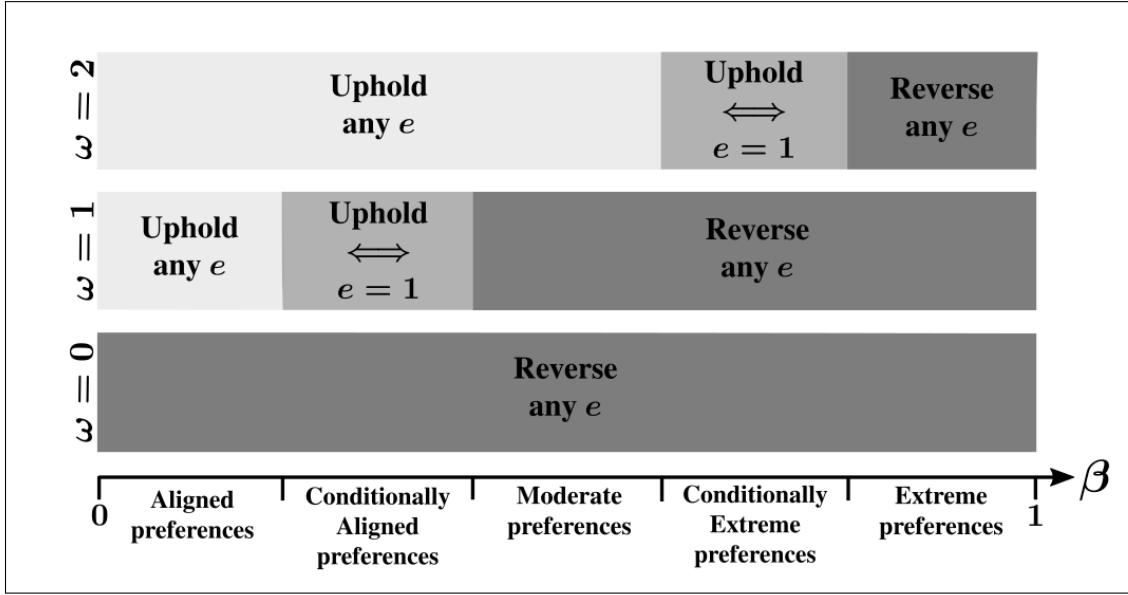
$\omega = 2$

Uphold any $e$

Uphold $\Longleftrightarrow$ $e = 1$

Reverse any $e$

$\omega = 1$

Uphold any $e$

Uphold $\Longleftrightarrow$ $e = 1$

Reverse any $e$

$\omega = 0$

Reverse any $e$

0

Aligned preferences

Conditionally Aligned preferences

Moderate preferences

Conditionally Extreme preferences

Extreme preferences

1

$\beta$